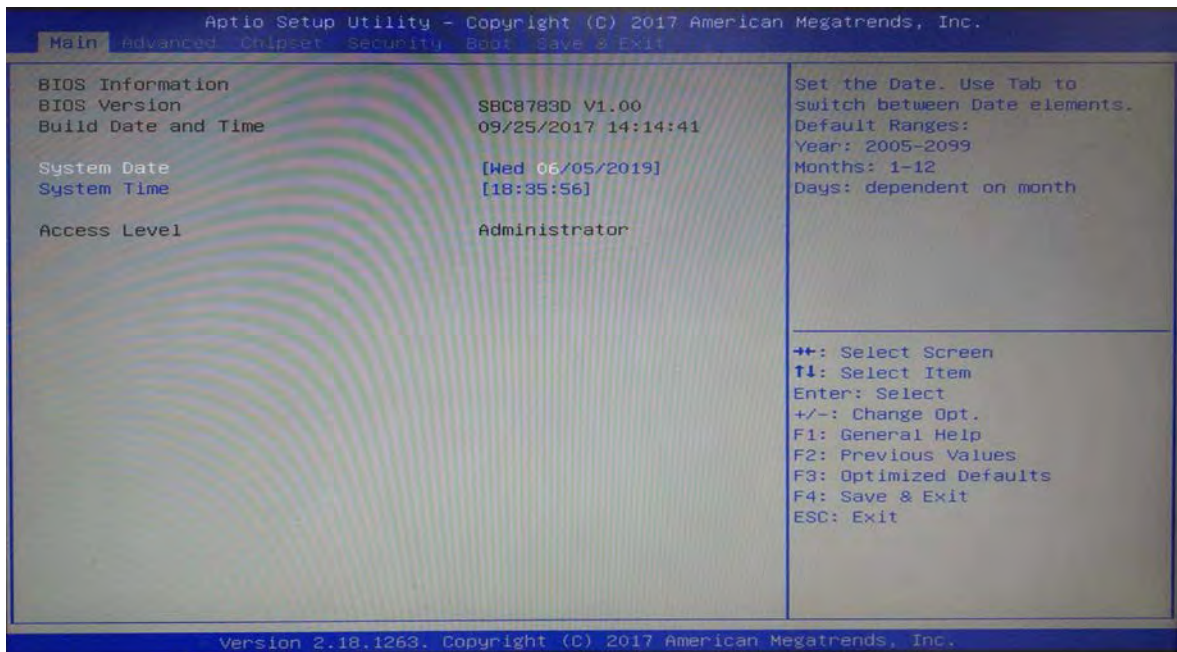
Aptio Setup Utility – Copyright (C) 2017 American Megatrends, Inc.
Main Advanced Chipset Security Boot Save & Exit

BIOS Information
BIOS Version SBC8783D V1.00
Build Date and Time 09/25/2017 14:14:41

System Date [Wed 06/05/2019]
System Time [18:35:56]

Access Level Administrator

Set the Date. Use Tab to switch between Date elements.
Default Ranges:
Year: 2005-2099
Months: 1-12
Days: dependent on month

→←: Select Screen
↑↓: Select Item
Enter: Select
+/-: Change Opt.
F1: General Help
F2: Previous Values
F3: Optimized Defaults
F4: Save & Exit
ESC: Exit

Version 2.18.1263. Copyright (C) 2017 American Megatrends, Inc.